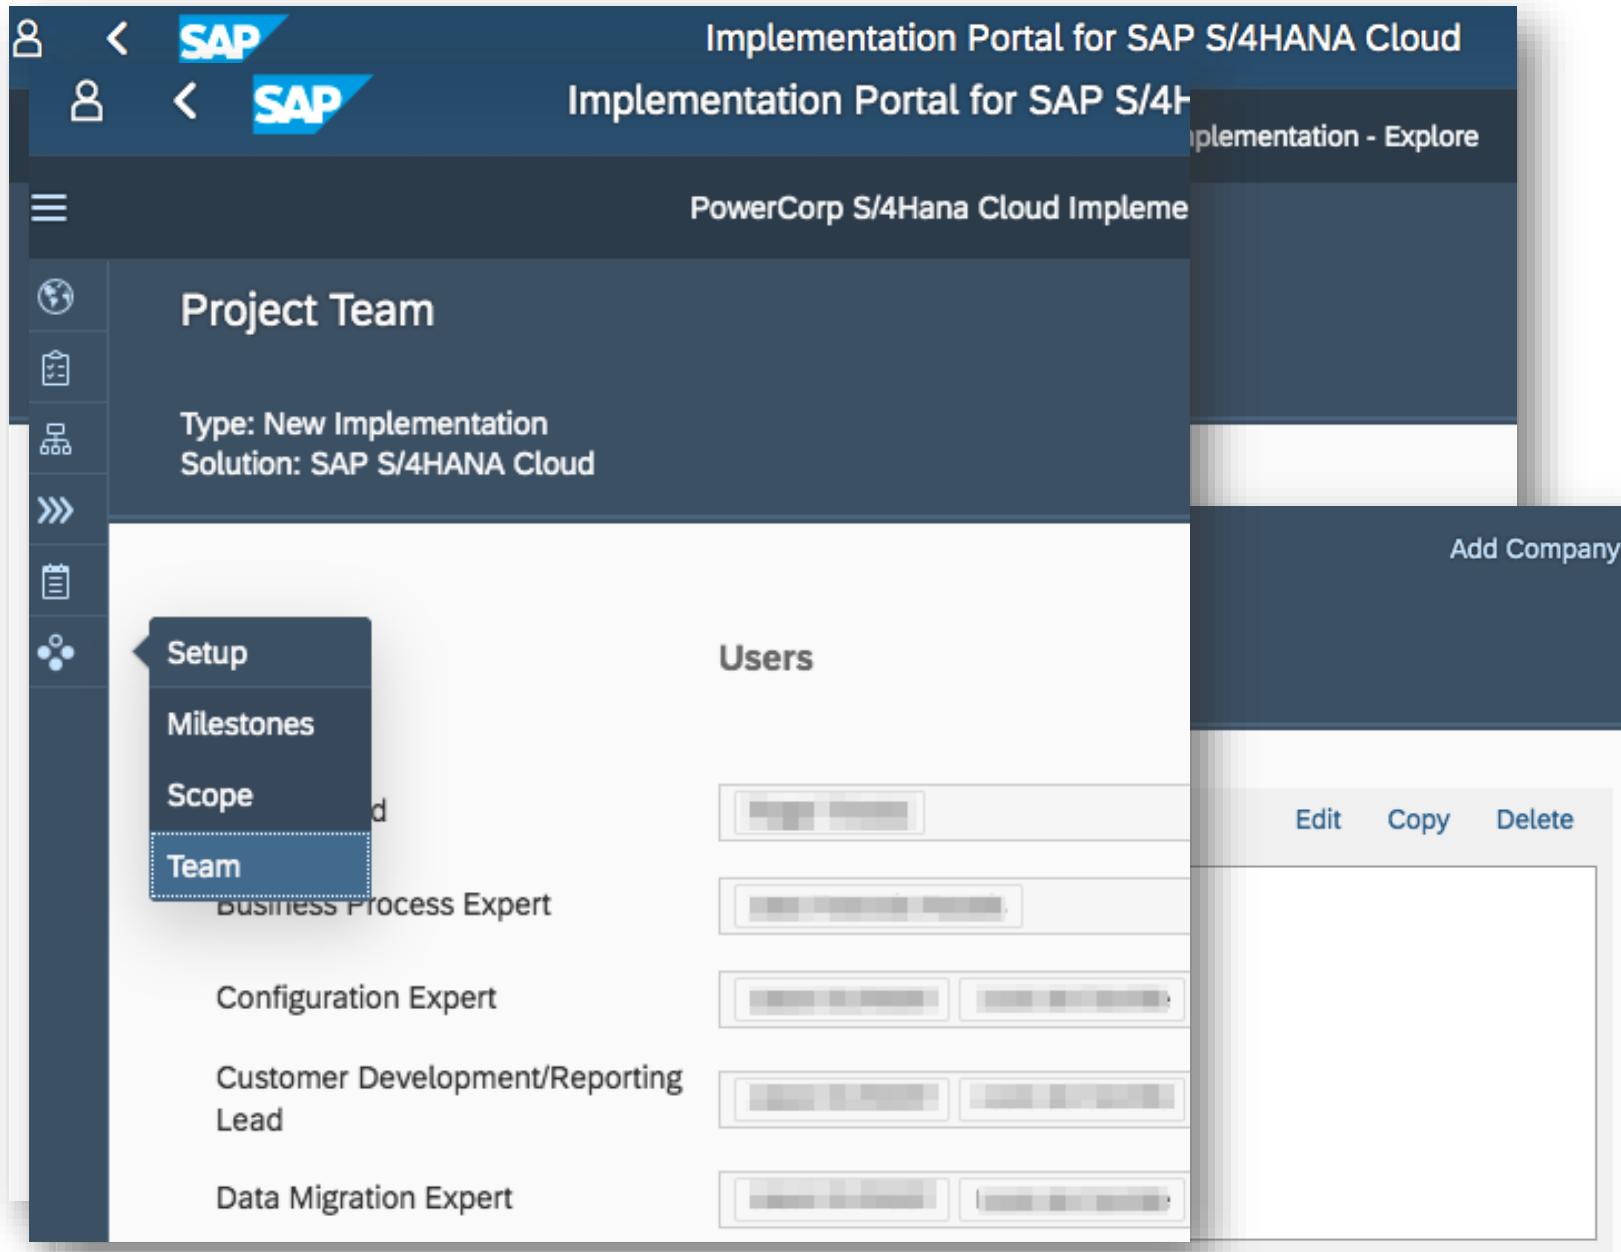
SAP Implementation Portal for SAP S/4HANA Cloud

SAP Implementation Portal for SAP S/4H

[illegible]plementation - Explore

PowerCorp S/4Hana Cloud Impleme

Project Team

Type: New Implementation
Solution: SAP S/4HANA Cloud

Add Company

Setup
Milestones
Scope
Team

Users

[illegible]d

Business Process Expert

Configuration Expert

Customer Development/Reporting Lead

Data Migration Expert

Edit Copy Delete